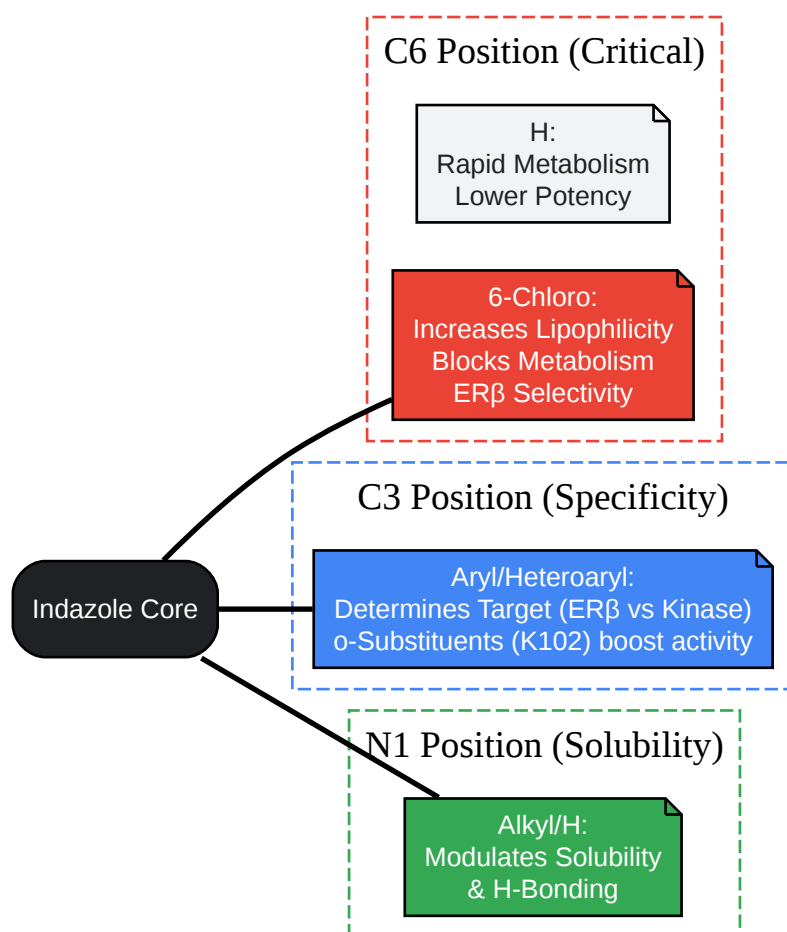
C6 Position (Critical)

H:
Rapid Metabolism
Lower Potency

6-Chloro:
Increases Lipophilicity
Blocks Metabolism
ERβ Selectivity

C3 Position (Specificity)

Indazole Core

Aryl/Heteroaryl:
Determines Target (ERβ vs Kinase)
o-Substituents (K102) boost activity

N1 Position (Solubility)

Alkyl/H:
Modulates Solubility
& H-Bonding